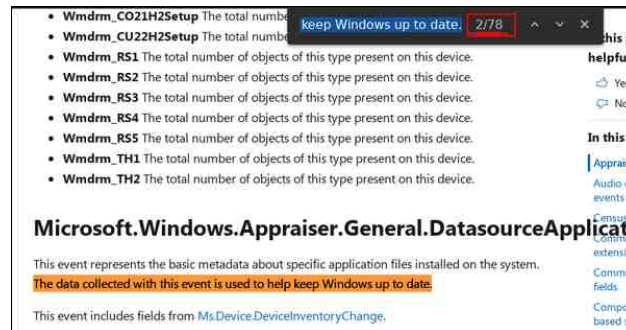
- **Wmdrm_CO21H2Setup** The total numbe
- **Wmdrm_CU22H2Setup** The total numb
- **Wmdrm_RS1** The total number of objects of this type present on this device.
- **Wmdrm_RS2** The total number of objects of this type present on this device.
- **Wmdrm_RS3** The total number of objects of this type present on this device.
- **Wmdrm_RS4** The total number of objects of this type present on this device.
- **Wmdrm_RS5** The total number of objects of this type present on this device.
- **Wmdrm_TH1** The total number of objects of this type present on this device.
- **Wmdrm_TH2** The total number of objects of this type present on this device.

keep Windows up to date. 2/78

this
helpfu
Ye
No

In this
Apprai
Audio
events
Census
Comm
extensi
Comm
fields
Compo
based

# Microsoft.Windows.Appraiser.General.DatasourceApplicat

This event represents the basic metadata about specific application files installed on the system.

The data collected with this event is used to help keep Windows up to date.

This event includes fields from Ms.Device.DeviceInventoryChange.